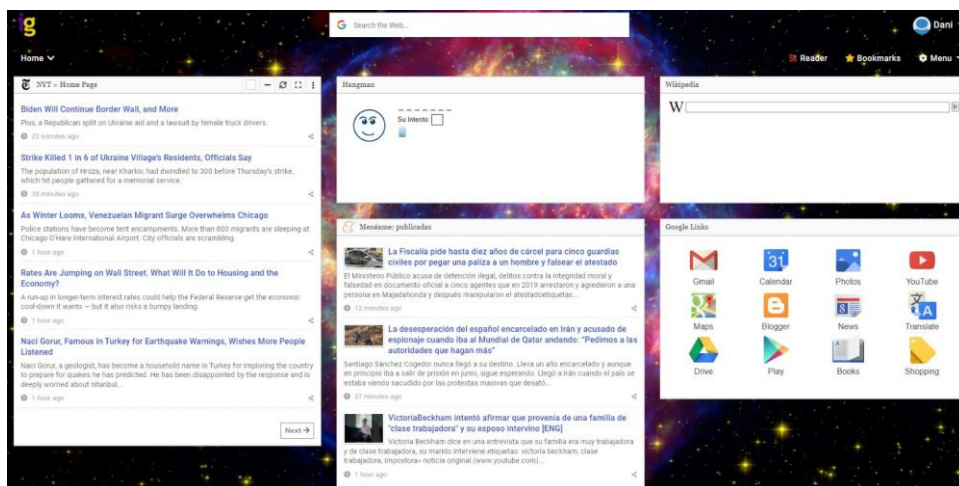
ig

Search the Web...

Dani

Home

Reader Bookmarks Menu

NYT > Home Page

Biden Will Continue Border Wall, and More

Plus, a Republican split on Ukraine aid and a lawsuit by female truck drivers.

22 minutes ago

Strike Killed 1 in 6 of Ukraine Village's Residents, Officials Say

The population of Hroza, near Kharkiv, had dwindled to 300 before Thursday's strike, which hit people gathered for a memorial service.

28 minutes ago

As Winter Looms, Venezuelan Migrant Surge Overwhelms Chicago

Police stations have become tent encampments. More than 800 migrants are sleeping at Chicago O'Hare International Airport. City officials are scrambling.

1 hour ago

Rates Are Jumping on Wall Street. What Will It Do to Housing and the Economy?

A run-up in longer-term interest rates could help the Federal Reserve get the economic cool-down it wants — but it also risks a bumpy landing.

1 hour ago

Naci Gorur, Famous in Turkey for Earthquake Warnings, Wishes More People Listened

Naci Gorur, a geologist, has become a household name in Turkey for imploring the country to prepare for quakes he has predicted. He has been disappointed by the response and is deeply worried about Istanbul...

1 hour ago

Next

Hangman

Su Intento:

Menéame: publicadas

La Fiscalía pide hasta diez años de cárcel para cinco guardias civiles por pegar una paliza a un hombre y falsear el atestado

El Ministerio Público acusa de detención ilegal, delitos contra la integridad moral y falsedad en documento oficial a cinco agentes que en 2019 arrestaron y agredieron a una persona en Majadahonda y después manipularon el atestadoetiquetas...

12 minutes ago

La desesperación del español encarcelado en Irán y acusado de espionaje cuando iba al Mundial de Qatar andando: "Pedimos a las autoridades que hagan más"

Santiago Sánchez Cogedor nunca llegó a su destino. Lleva un año encarcelado y aunque en principio iba a salir de prisión en junio, sigue esperando. Llegó a Irán cuando el país se estaba viendo sacudido por las protestas masivas que desató...

37 minutes ago

VictoriaBeckham intentó afirmar que provenía de una familia de "clase trabajadora" y su esposo intervino [ENG]

Victoria Beckham dice en una entrevista que su familia era muy trabajadora y de clase trabajadora, su marido interviene.etiquetas: victoria beckham, clase trabajadora, impostora» noticia original (www.youtube.com)...

1 hour ago

Wikipedia

W

Google Links

Gmail

Calendar

Photos

YouTube

Maps

Blogger

News

Translate

Drive

Play

Books

Shopping